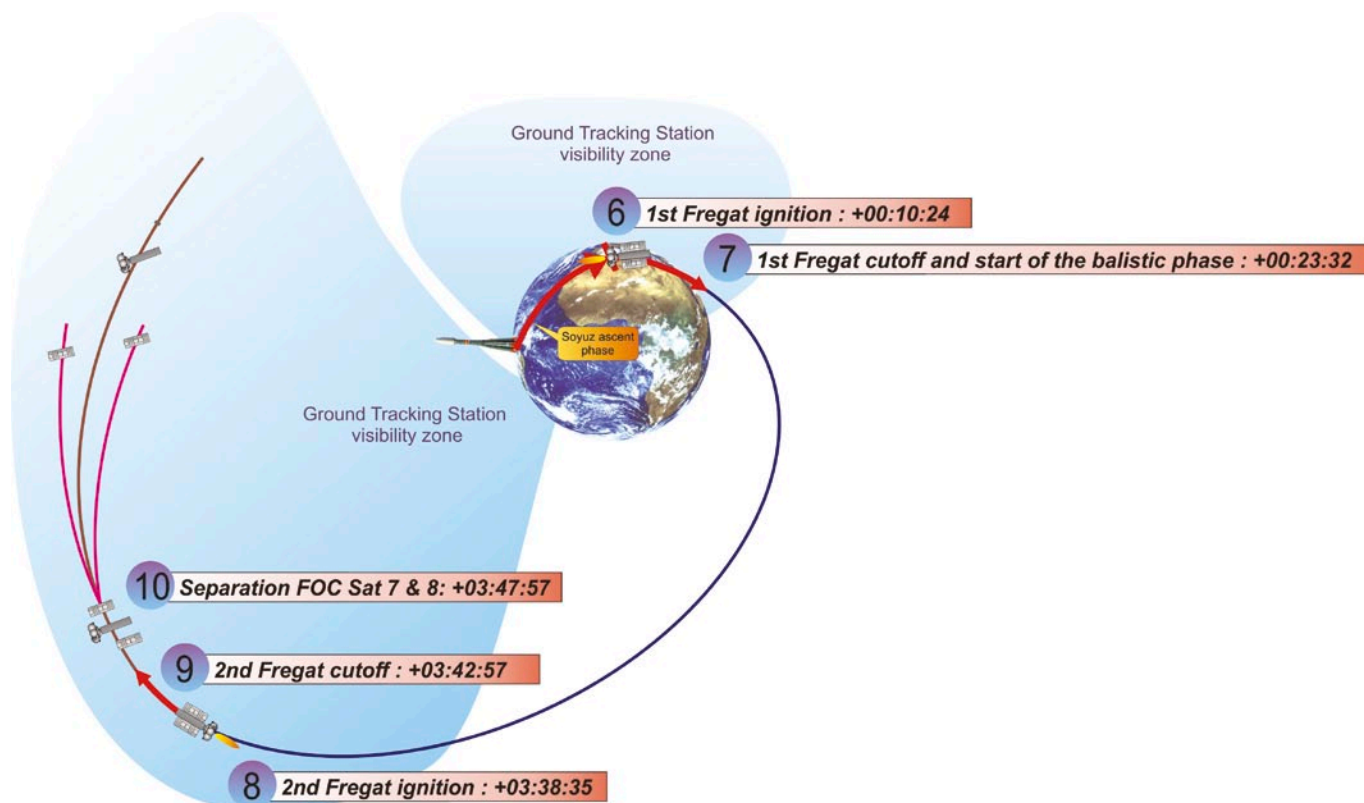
Ground Tracking Station visibility zone

6 1st Fregat ignition : +00:10:24

7 1st Fregat cutoff and start of the balistic phase : +00:23:32

Soyuz ascent phase

Ground Tracking Station visibility zone

10 Separation FOC Sat 7 & 8: +03:47:57

9 2nd Fregat cutoff : +03:42:57

8 2nd Fregat ignition : +03:38:35